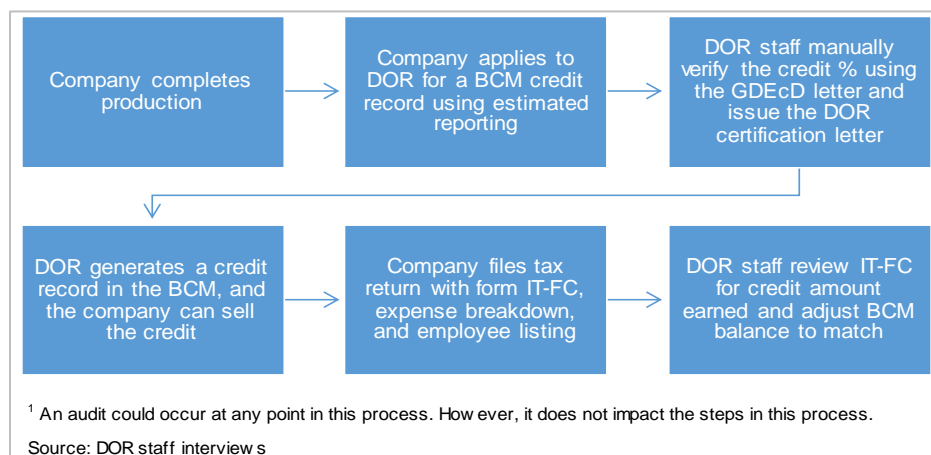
Company completes production

Company applies to DOR for a BCM credit record using estimated reporting

DOR staff manually verify the credit % using the GDEcD letter and issue the DOR certification letter

DOR generates a credit record in the BCM, and the company can sell the credit

Company files tax return with form IT-FC, expense breakdown, and employee listing

DOR staff review IT-FC for credit amount earned and adjust BCM balance to match

$^1$ An audit could occur at any point in this process. How ever, it does not impact the steps in this process.

Source: DOR staff interview s